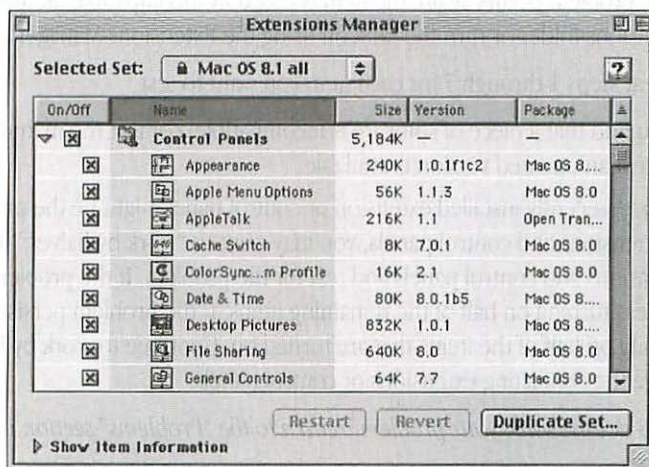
Extensions Manager

Selected Set: Mac OS 8.1 all

?

| On/Off | Name | Size | Version | Package |
|---|---|---|---|---|
| ☒ | Control Panels | 5,184K | — | — |
| ☒ | Appearance | 240K | 1.0.1f1c2 | Mac OS 8.... |
| ☒ | Apple Menu Options | 56K | 1.1.3 | Mac OS 8.0 |
| ☒ | AppleTalk | 216K | 1.1 | Open Tran... |
| ☒ | Cache Switch | 8K | 7.0.1 | Mac OS 8.0 |
| ☒ | ColorSync...m Profile | 16K | 2.1 | Mac OS 8.0 |
| ☒ | Date & Time | 80K | 8.0.1b5 | Mac OS 8.... |
| ☒ | Desktop Pictures | 832K | 1.0.1 | Mac OS 8.0 |
| ☒ | File Sharing | 640K | 8.0 | Mac OS 8.0 |
| ☒ | General Controls | 64K | 7.7 | Mac OS 8.0 |

Restart Revert Duplicate Set...

Show Item Information